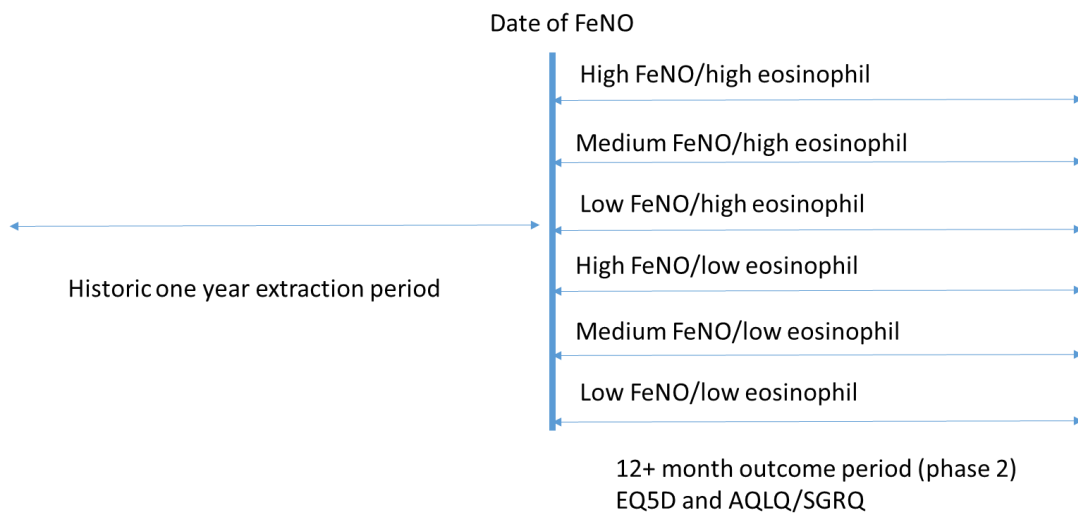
Date of FeNO

High FeNO/high eosinophil

Medium FeNO/high eosinophil

Low FeNO/high eosinophil

High FeNO/low eosinophil

Medium FeNO/low eosinophil

Low FeNO/low eosinophil

Historic one year extraction period

12+ month outcome period (phase 2)
EQ5D and AQLQ/SGRQ